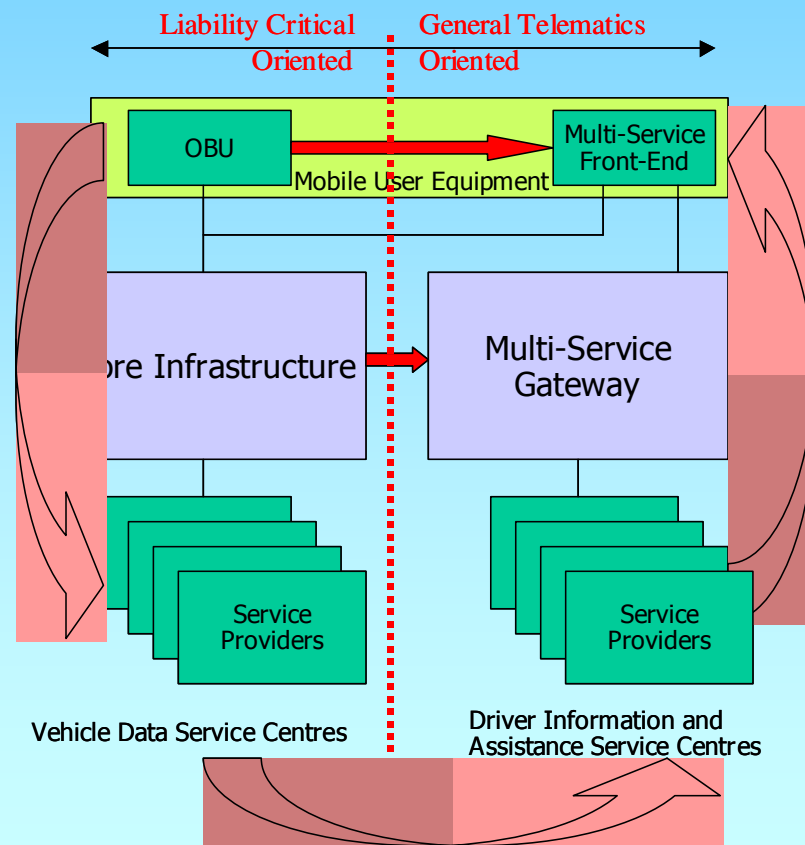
Liability Critical Oriented

General Telematics Oriented

OBU

Multi-Service Front-End

Mobile User Equipment

ore Infrastructure

Multi-Service Gateway

Service Providers

Service Providers

Vehicle Data Service Centres

Driver Information and Assistance Service Centres